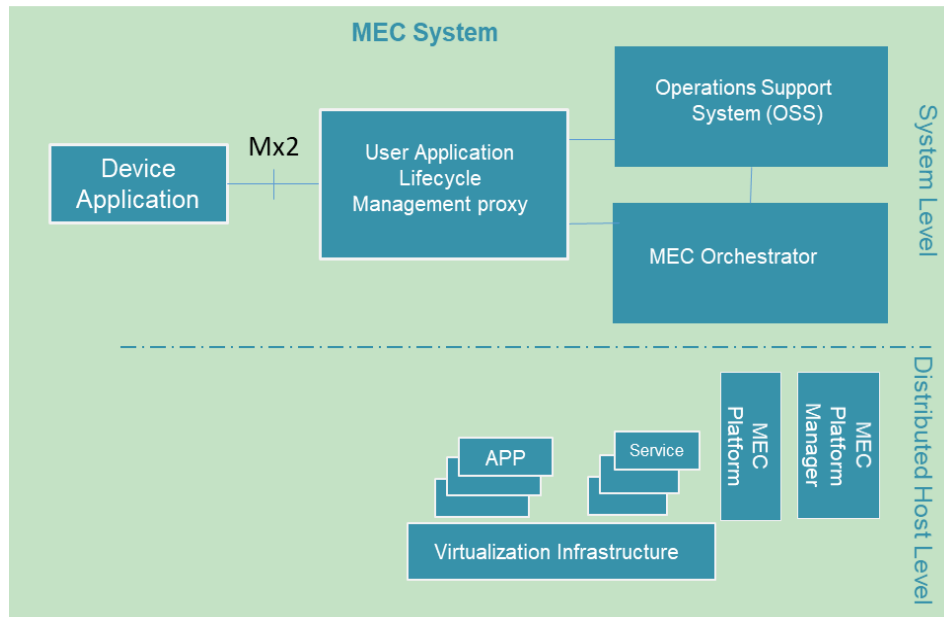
MEC System

Device Application

Mx2

User Application Lifecycle Management proxy

Operations Support System (OSS)

MEC Orchestrator

System Level

APP

Service

MEC Platform

MEC Platform Manager

Virtualization Infrastructure

Distributed Host Level